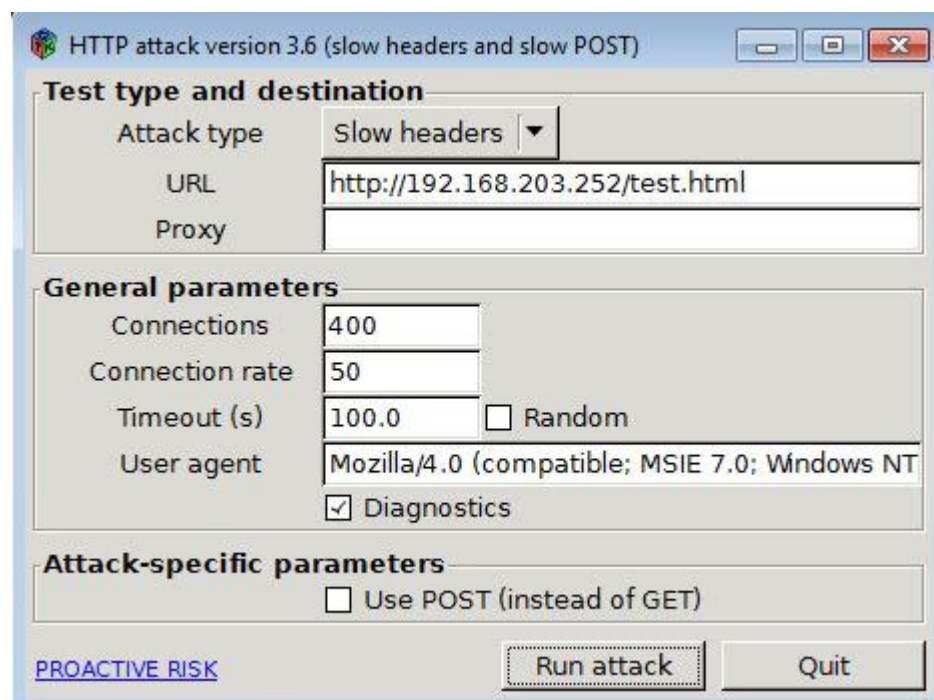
HTTP attack version 3.6 (slow headers and slow POST)

Test type and destination

Attack type Slow headers

URL http://192.168.203.252/test.html

Proxy

General parameters

Connections 400

Connection rate 50

Timeout (s) 100.0 Random

User agent Mozilla/4.0 (compatible; MSIE 7.0; Windows NT

Diagnostics

Attack-specific parameters

Use POST (instead of GET)

PROACTIVE RISK

Run attack

Quit